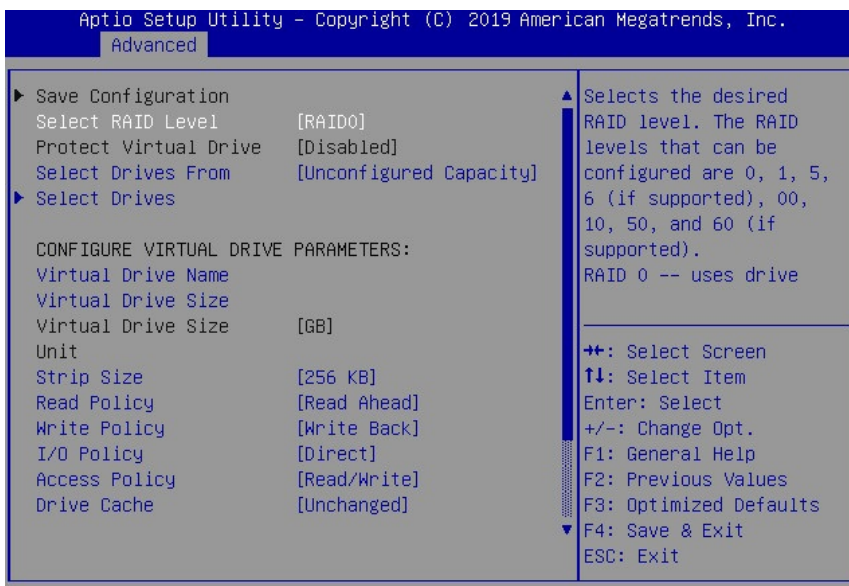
Aptio Setup Utility – Copyright (C) 2019 American Megatrends, Inc.
Advanced

▶ Save Configuration
Select RAID Level [RAID0]
Protect Virtual Drive [Disabled]
Select Drives From [Unconfigured Capacity]
▶ Select Drives

CONFIGURE VIRTUAL DRIVE PARAMETERS:
Virtual Drive Name
Virtual Drive Size
Virtual Drive Size Unit [GB]
Strip Size [256 KB]
Read Policy [Read Ahead]
Write Policy [Write Back]
I/O Policy [Direct]
Access Policy [Read/Write]
Drive Cache [Unchanged]

Selects the desired RAID level. The RAID levels that can be configured are 0, 1, 5, 6 (if supported), 00, 10, 50, and 60 (if supported).
RAID 0 -- uses drive

→←: Select Screen
↑↓: Select Item
Enter: Select
+/-: Change Opt.
F1: General Help
F2: Previous Values
F3: Optimized Defaults
F4: Save & Exit
ESC: Exit